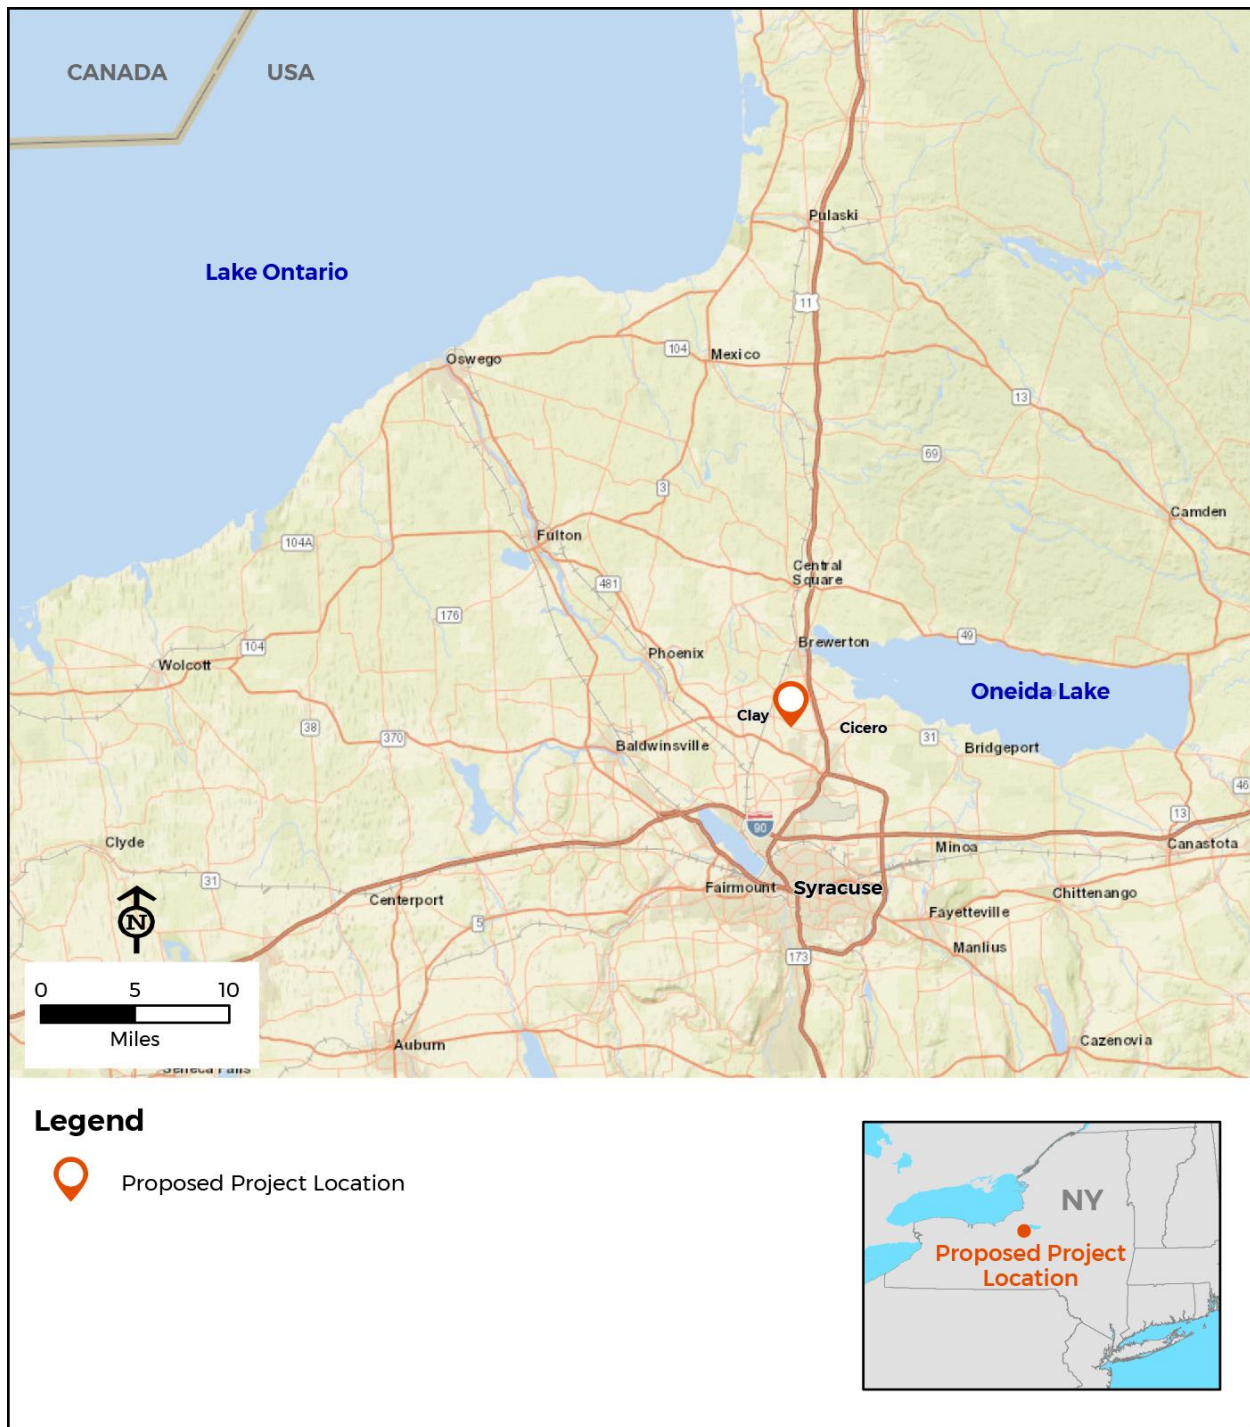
CANADA
USA
Lake Ontario
Pulaski
11
Oswego
104
Mexico
13
69
3
Camden
Fulton
104A
481
Central Square
176
Brewerton
49
Phoenix
104
Wolcott
Oneida Lake
Clay
Cicero
38
370
31
Baldwinsville
Bridgeport
46
13
90
Clyde
Minoa
Canastota
31
Fairmount
Syracuse
Chittenango
Centerport
Fayetteville
5
Manlius
173
0 5 10
Miles
Auburn
Seneca Falls
Cazenovia

Legend
Proposed Project Location

NY
Proposed Project Location